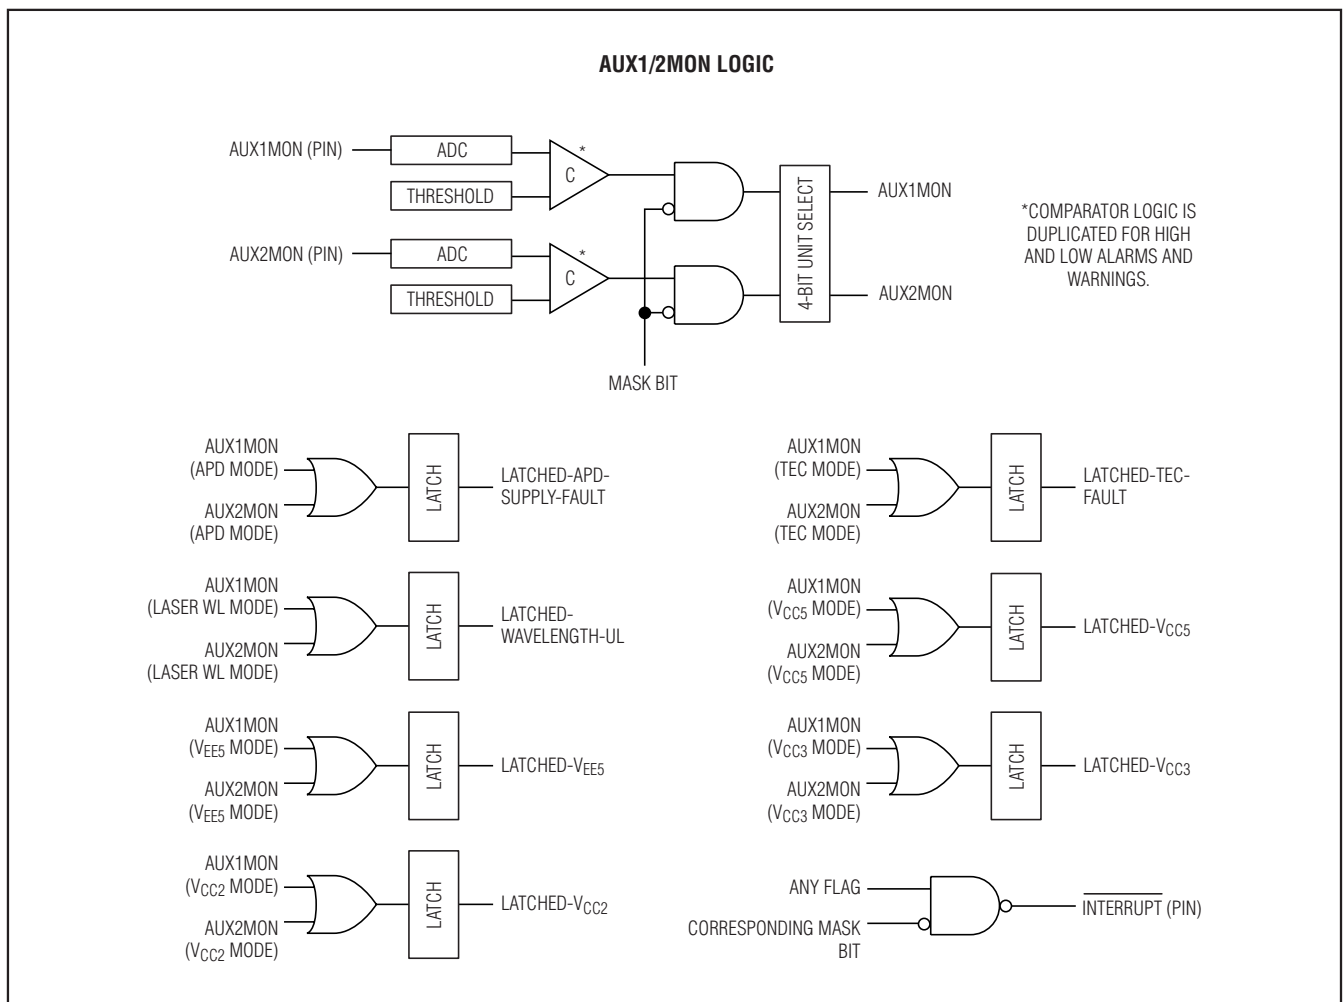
AUX1/2MON LOGIC

AUX1MON (PIN)
ADC
THRESHOLD
C
*
AUX2MON (PIN)
ADC
THRESHOLD
C
*
4-BIT UNIT SELECT
AUX1MON
AUX2MON
MASK BIT

*COMPARATOR LOGIC IS DUPLICATED FOR HIGH AND LOW ALARMS AND WARNINGS.

AUX1MON (APD MODE)
AUX2MON (APD MODE)
LATCH
LATCHED-APD-SUPPLY-FAULT

AUX1MON (TEC MODE)
AUX2MON (TEC MODE)
LATCH
LATCHED-TEC-FAULT

AUX1MON (LASER WL MODE)
AUX2MON (LASER WL MODE)
LATCH
LATCHED-WAVELENGTH-UL

AUX1MON ($V_{CC5}$ MODE)
AUX2MON ($V_{CC5}$ MODE)
LATCH
LATCHED-$V_{CC5}$

AUX1MON ($V_{EE5}$ MODE)
AUX2MON ($V_{EE5}$ MODE)
LATCH
LATCHED-$V_{EE5}$

AUX1MON ($V_{CC3}$ MODE)
AUX2MON ($V_{CC3}$ MODE)
LATCH
LATCHED-$V_{CC3}$

AUX1MON ($V_{CC2}$ MODE)
AUX2MON ($V_{CC2}$ MODE)
LATCH
LATCHED-$V_{CC2}$

ANY FLAG
CORRESPONDING MASK BIT
$\overline{\text{INTERRUPT}}$ (PIN)